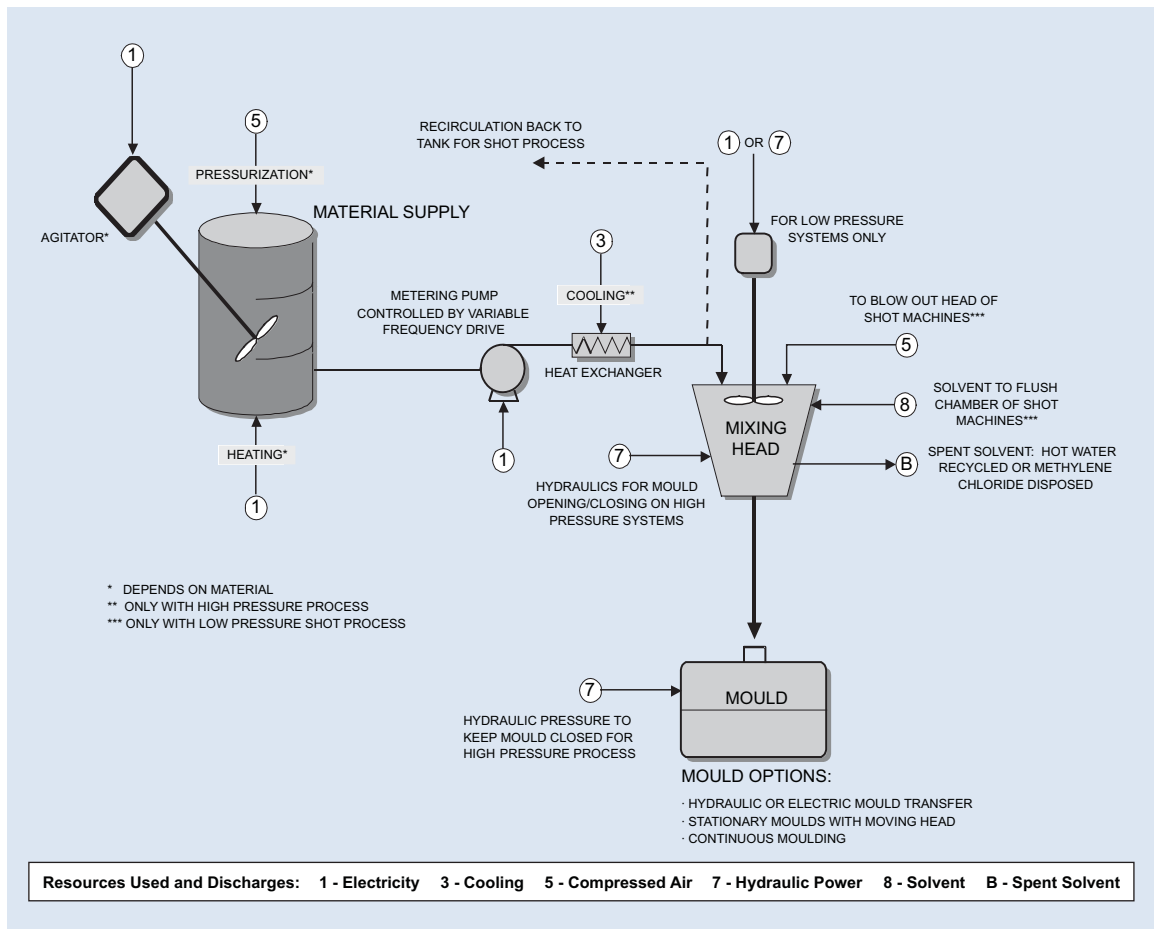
1

5

PRESSURIZATION*

AGITATOR*

MATERIAL SUPPLY

RECIRCULATION BACK TO TANK FOR SHOT PROCESS

1 OR 7

FOR LOW PRESSURE SYSTEMS ONLY

3

COOLING**

METERING PUMP CONTROLLED BY VARIABLE FREQUENCY DRIVE

HEAT EXCHANGER

TO BLOW OUT HEAD OF SHOT MACHINES***

5

SOLVENT TO FLUSH CHAMBER OF SHOT MACHINES***

8

MIXING HEAD

SPENT SOLVENT: HOT WATER RECYCLED OR METHYLENE CHLORIDE DISPOSED

B

7

HYDRAULICS FOR MOULD OPENING/CLOSING ON HIGH PRESSURE SYSTEMS

HEATING*

1

1

* DEPENDS ON MATERIAL
** ONLY WITH HIGH PRESSURE PROCESS
*** ONLY WITH LOW PRESSURE SHOT PROCESS

7

MOULD

HYDRAULIC PRESSURE TO KEEP MOULD CLOSED FOR HIGH PRESSURE PROCESS

MOULD OPTIONS:

· HYDRAULIC OR ELECTRIC MOULD TRANSFER
· STATIONARY MOULDS WITH MOVING HEAD
· CONTINUOUS MOULDING

Resources Used and Discharges: 1 - Electricity 3 - Cooling 5 - Compressed Air 7 - Hydraulic Power 8 - Solvent B - Spent Solvent